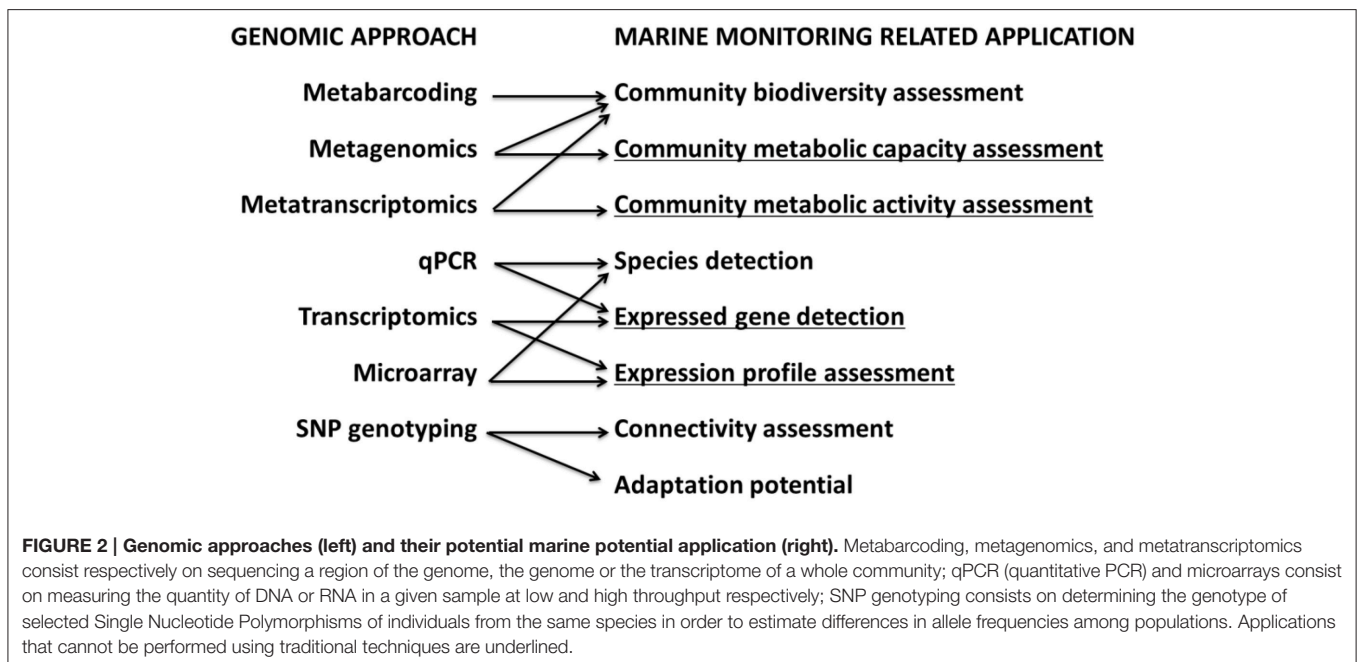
GENOMIC APPROACH

MARINE MONITORING RELATED APPLICATION

Metabarcoding

Metagenomics

Metatranscriptomics

qPCR

Transcriptomics

Microarray

SNP genotyping

Community biodiversity assessment

Community metabolic capacity assessment

Community metabolic activity assessment

Species detection

Expressed gene detection

Expression profile assessment

Connectivity assessment

Adaptation potential

**FIGURE 2 | Genomic approaches (left) and their potential marine potential application (right).** Metabarcoding, metagenomics, and metatranscriptomics consist respectively on sequencing a region of the genome, the genome or the transcriptome of a whole community; qPCR (quantitative PCR) and microarrays consist on measuring the quantity of DNA or RNA in a given sample at low and high throughput respectively; SNP genotyping consists on determining the genotype of selected Single Nucleotide Polymorphisms of individuals from the same species in order to estimate differences in allele frequencies among populations. Applications that cannot be performed using traditional techniques are underlined.